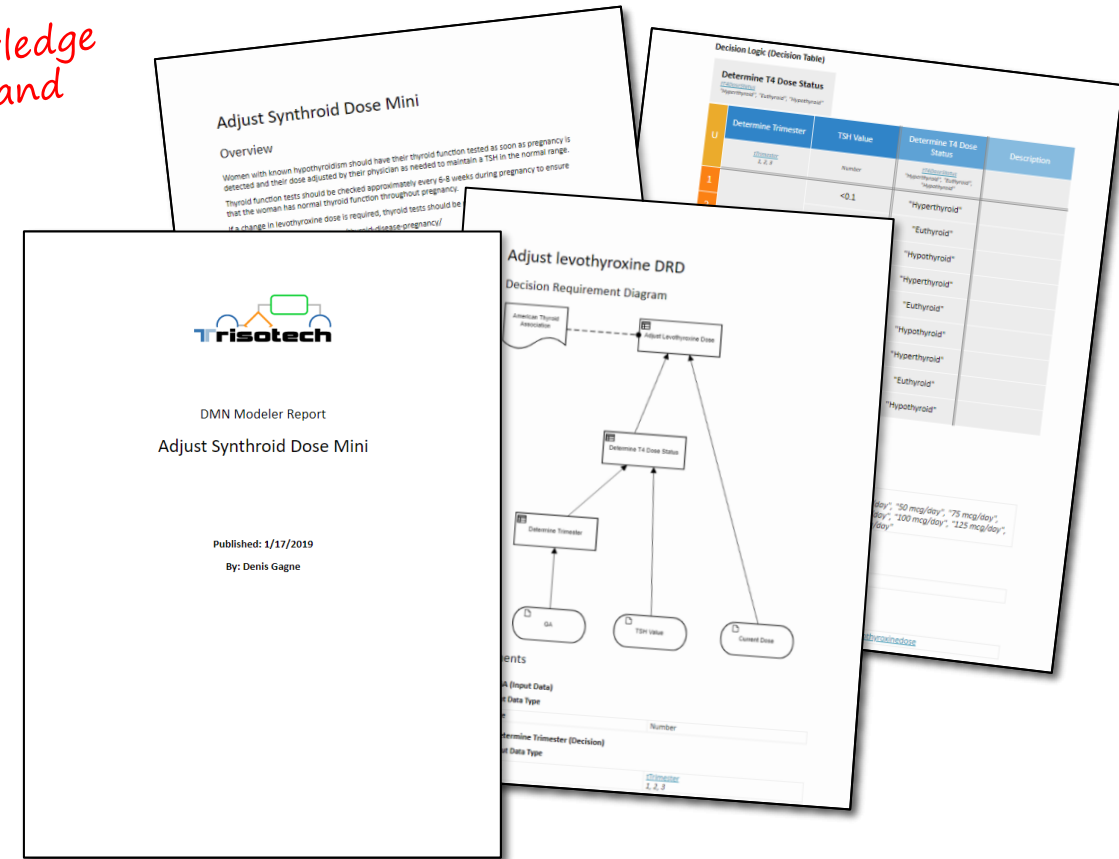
ledge
and

Adjust Synthroid Dose Mini

Overview

Women with known hypothyroidism should have their thyroid function tested as soon as pregnancy is detected and their dose adjusted by their physician as needed to maintain a TSH in the normal range.

Thyroid function tests should be checked approximately every 6-8 weeks during pregnancy to ensure that the woman has normal thyroid function throughout pregnancy.

If a change in levothyroxine dose is required, thyroid tests should be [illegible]

Decision Logic (Decision Table)

Determine T4 Dose Status
tT4DoseStatus
"Hyperthyroid", "Euthyroid", "Hypothyroid"

| U | Determine Trimester | TSH Value | Determine T4 Dose Status | Description |
|---|---|---|---|---|
| | tTrimester 1, 2, 3 | Number | tT4DoseStatus "Hyperthyroid", "Euthyroid", "Hypothyroid" | |
| 1 | | <0.1 | "Hyperthyroid" | |
| | | | "Euthyroid" | |
| | | | "Hypothyroid" | |
| | | | "Hyperthyroid" | |
| | | | "Euthyroid" | |
| | | | "Hypothyroid" | |
| | | | "Hyperthyroid" | |
| | | | "Euthyroid" | |
| | | | "Hypothyroid" | |

day", "50 mcg/day", "75 mcg/day", day", "100 mcg/day", "125 mcg/day", day"

thyroxinedose

Trisotech

DMN Modeler Report

Adjust Synthroid Dose Mini

Published: 1/17/2019

By: Denis Gagne

Adjust levothyroxine DRD

Decision Requirement Diagram

American Thyroid Association

Adjust Levothyroxine Dose

Determine T4 Dose Status

Determine Trimester

GA

TSH Value

Current Dose

ments

A (Input Data)
t Data Type
e
Number

etermine Trimester (Decision)
ut Data Type
tTrimester
1, 2, 3